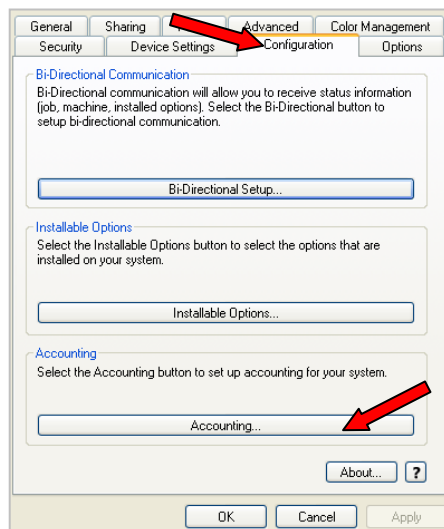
General | Sharing | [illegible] | Advanced | Color Management
Security | Device Settings | Configuration | Options

Bi-Directional Communication
Bi-Directional communication will allow you to receive status information (job, machine, installed options). Select the Bi-Directional button to setup bi-directional communication.

Bi-Directional Setup...

Installable Options
Select the Installable Options button to select the options that are installed on your system.

Installable Options...

Accounting
Select the Accounting button to set up accounting for your system.

Accounting...

About... | ?

OK | Cancel | Apply